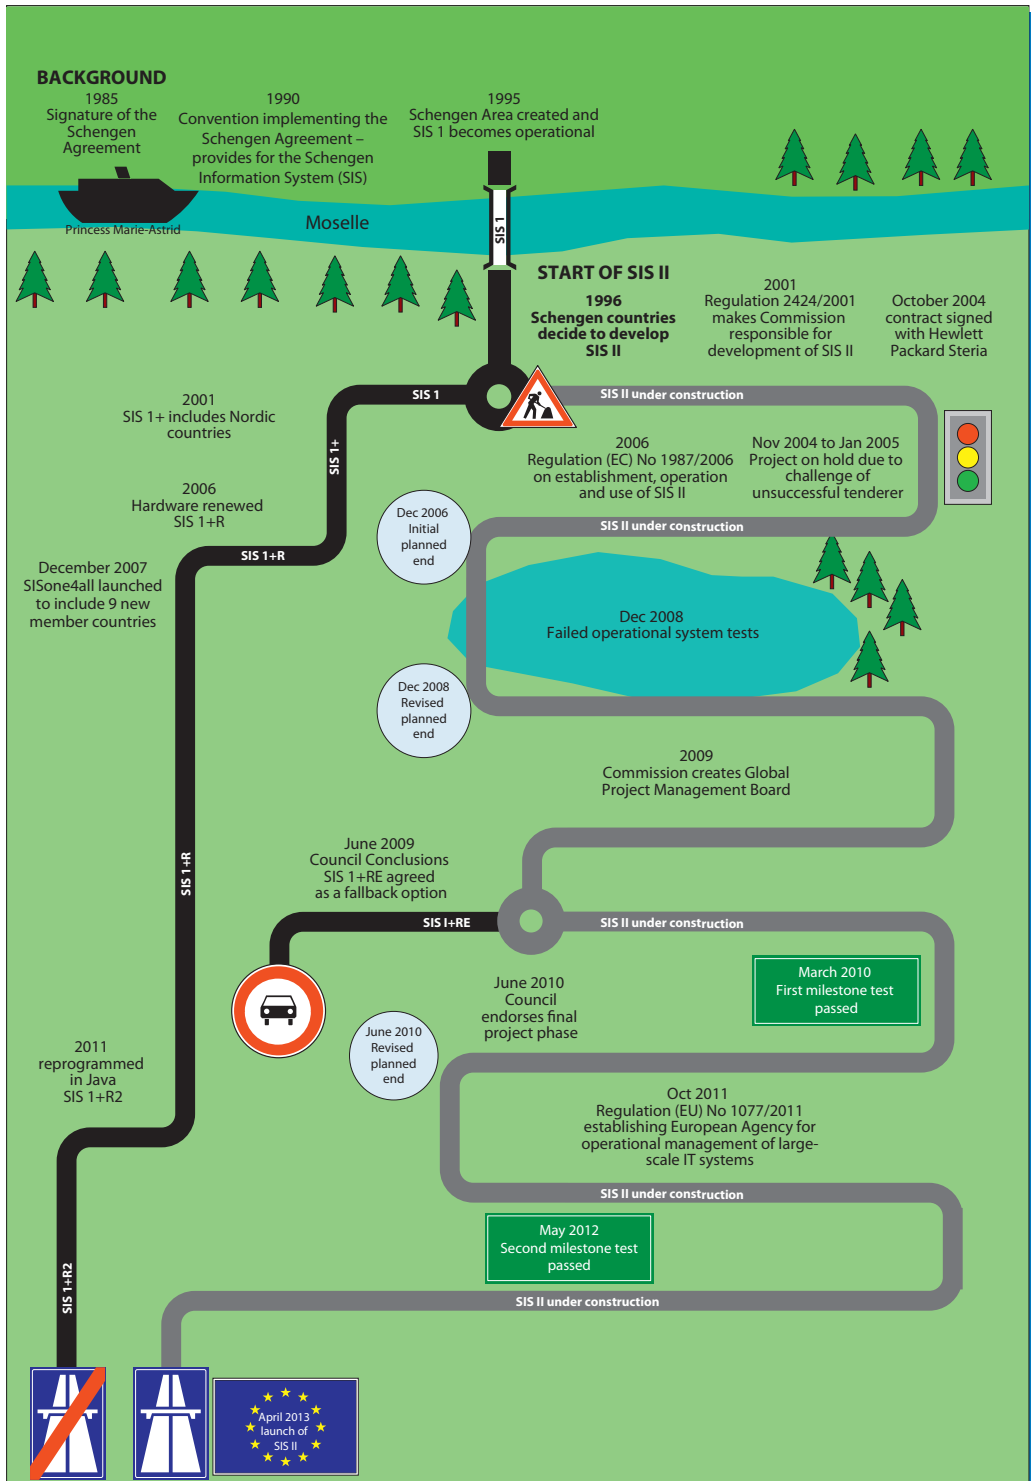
BACKGROUND

1985
Signature of the Schengen Agreement

1990
Convention implementing the Schengen Agreement – provides for the Schengen Information System (SIS)

1995
Schengen Area created and SIS 1 becomes operational

Princess Marie-Astrid

Moselle

SIS 1

START OF SIS II

1996
Schengen countries decide to develop SIS II

2001
Regulation 2424/2001 makes Commission responsible for development of SIS II

October 2004
contract signed with Hewlett Packard Steria

SIS 1

SIS II under construction

2001
SIS 1+ includes Nordic countries

SIS 1+

2006
Regulation (EC) No 1987/2006 on establishment, operation and use of SIS II

Nov 2004 to Jan 2005
Project on hold due to challenge of unsuccessful tenderer

2006
Hardware renewed
SIS 1+R

Dec 2006
Initial planned end

SIS II under construction

SIS 1+R

December 2007
SISone4all launched to include 9 new member countries

Dec 2008
Failed operational system tests

Dec 2008
Revised planned end

2009
Commission creates Global Project Management Board

SIS 1+R

June 2009
Council Conclusions
SIS 1+RE agreed as a fallback option

SIS I+RE

SIS II under construction

March 2010
First milestone test passed

June 2010
Council endorses final project phase

June 2010
Revised planned end

2011
reprogrammed in Java
SIS 1+R2

Oct 2011
Regulation (EU) No 1077/2011 establishing European Agency for operational management of large-scale IT systems

SIS II under construction

May 2012
Second milestone test passed

SIS II under construction

SIS 1+R2

April 2013
launch of
SIS II